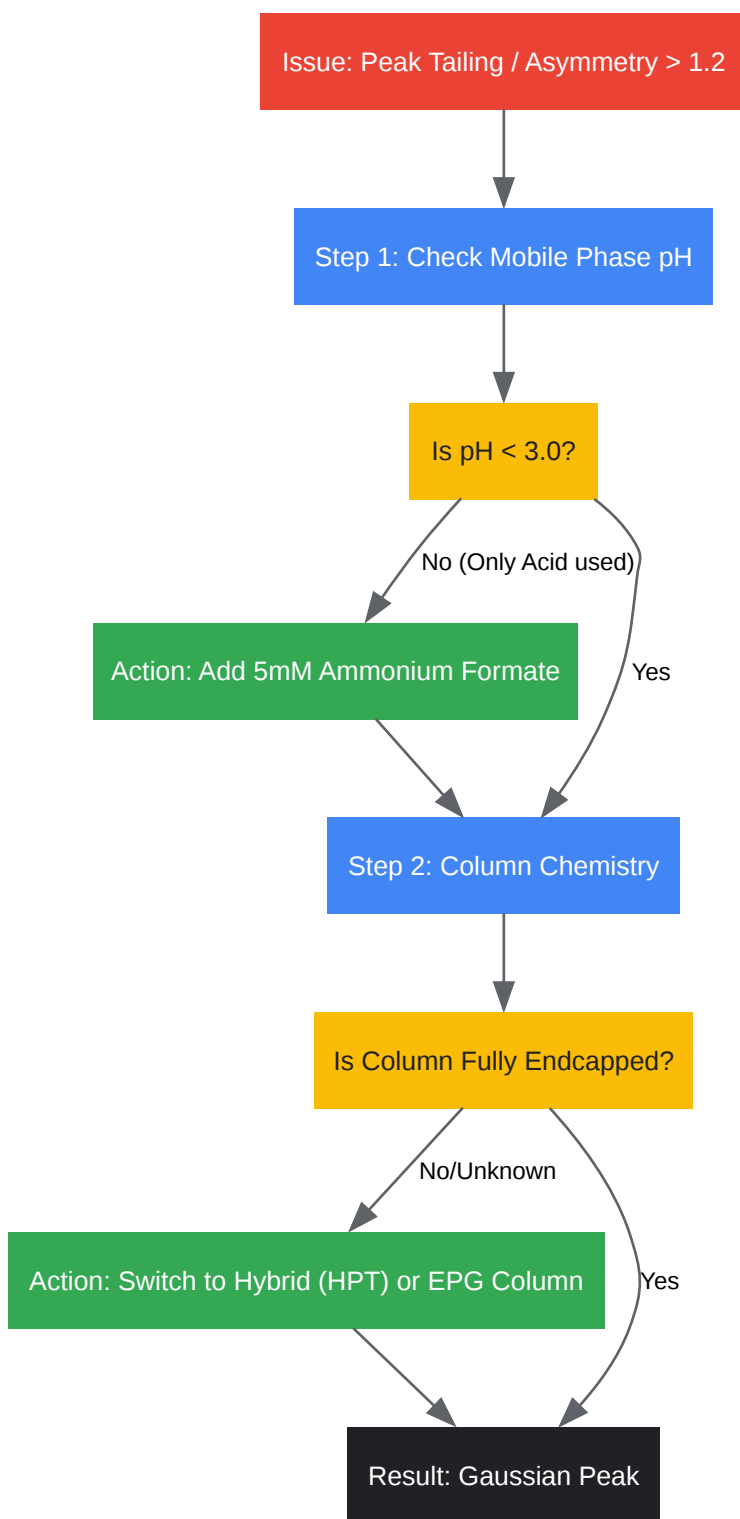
Issue: Peak Tailing / Asymmetry > 1.2

Step 1: Check Mobile Phase pH

Is pH < 3.0?

No (Only Acid used)

Yes

Action: Add 5mM Ammonium Formate

Step 2: Column Chemistry

Is Column Fully Endcapped?

No/Unknown

Yes

Action: Switch to Hybrid (HPT) or EPG Column

Result: Gaussian Peak